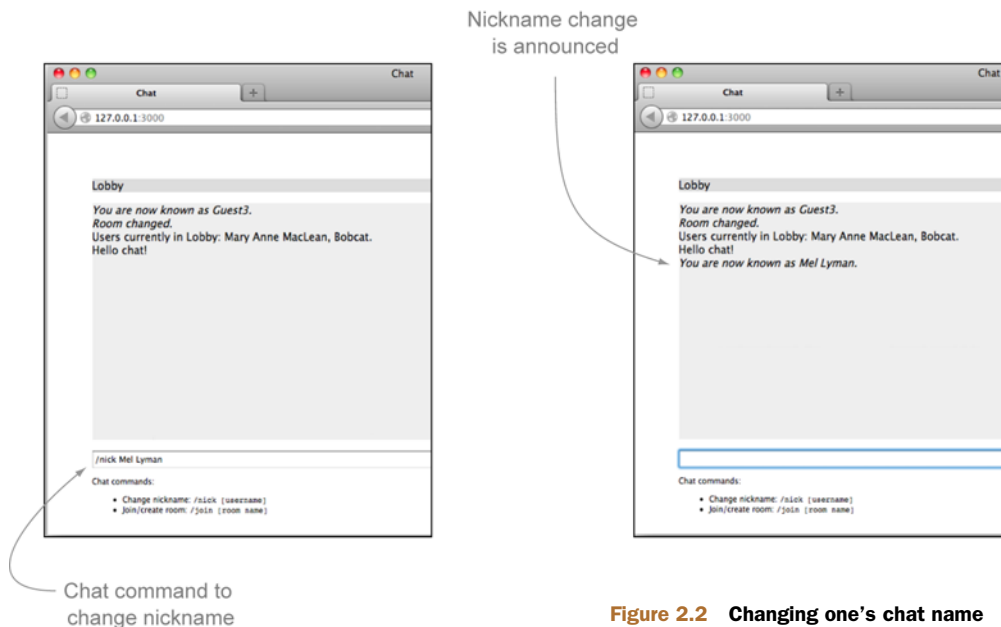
Nickname change is announced

Chat

Chat

127.0.0.1:3000

Lobby

*You are now known as Guest3.*
*Room changed.*
Users currently in Lobby: Mary Anne MacLean, Bobcat.
Hello chat!

/nick Mel Lyman

Chat commands:

- Change nickname: /nick [username]
- Join/create room: /join [room name]

Chat

Chat

127.0.0.1:3000

Lobby

*You are now known as Guest3.*
*Room changed.*
Users currently in Lobby: Mary Anne MacLean, Bobcat.
Hello chat!
*You are now known as Mel Lyman.*

Chat commands:

- Change nickname: /nick [username]
- Join/create room: /join [room name]

Chat command to change nickname

**Figure 2.2 Changing one's chat name**